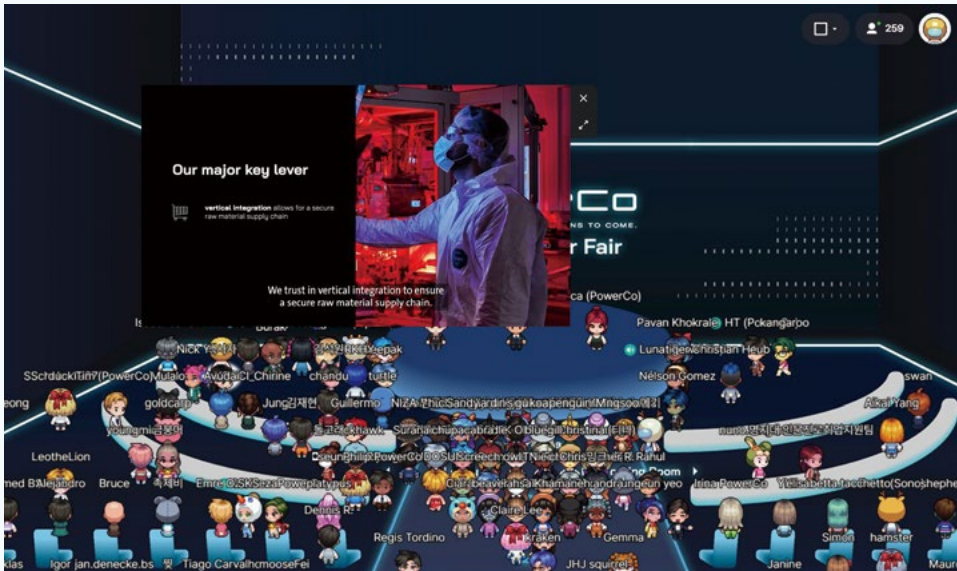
259

Our major key lever

vertical integration allows for a secure raw material supply chain

We trust in vertical integration to ensure a secure raw material supply chain.

rCo
NS TO COME.
r Fair
ca (PowerCo)

Burak
Pavan Khokrale HT (Pckangarpo
Nick Yeol
Deepak
Lunatiger Christian Heub
SSchackTim? (PowerCo) Mulalo
Ayuda Cl_Chirine
chandu
turtle
Nelson Gomez
swan
eong
goldcarp
Jung김재현
Guillermo
NIZA
Sandy
penguin
Aika Yang
youngmi
Suraria
chupacabra
bluegill
christina
LeotheLion
Philip PowerCo
Chris
Rahul
med B Alejandro
Bruce
Emre
Irina PowerCo
Isabella facchetto (Sonosphe
Dennis R
Claire Lee
Regis Tordino
kraken
Gemma
Simon
hamster
klas
Igor jan.denecke.bs
Tiago Carvalho
mooseFei
JHJ squirrel
Janine
Maur